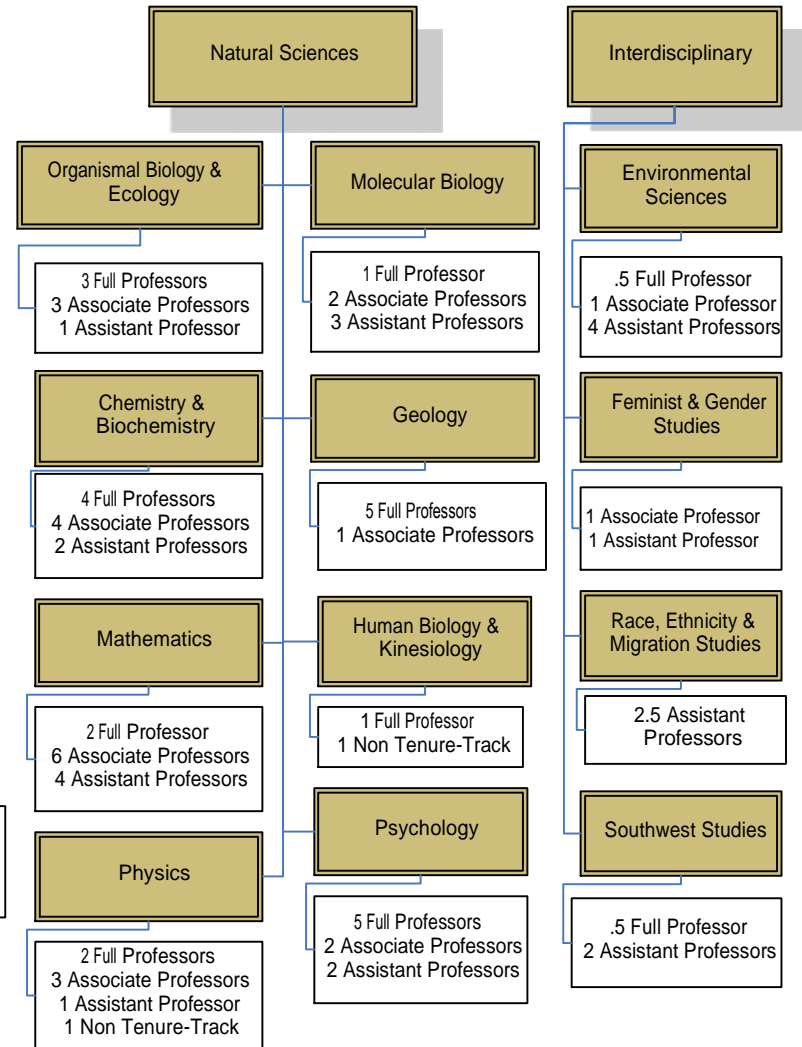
Natural Sciences

Organismal Biology & Ecology

3 Full Professors
3 Associate Professors
1 Assistant Professor

Molecular Biology

1 Full Professor
2 Associate Professors
3 Assistant Professors

Chemistry & Biochemistry

4 Full Professors
4 Associate Professors
2 Assistant Professors

Geology

5 Full Professors
1 Associate Professors

Mathematics

2 Full Professor
6 Associate Professors
4 Assistant Professors

Human Biology & Kinesiology

1 Full Professor
1 Non Tenure-Track

Physics

2 Full Professors
3 Associate Professors
1 Assistant Professor
1 Non Tenure-Track

Psychology

5 Full Professors
2 Associate Professors
2 Assistant Professors

Interdisciplinary

Environmental Sciences

.5 Full Professor
1 Associate Professor
4 Assistant Professors

Feminist & Gender Studies

1 Associate Professor
1 Assistant Professor

Race, Ethnicity & Migration Studies

2.5 Assistant Professors

Southwest Studies

.5 Full Professor
2 Assistant Professors